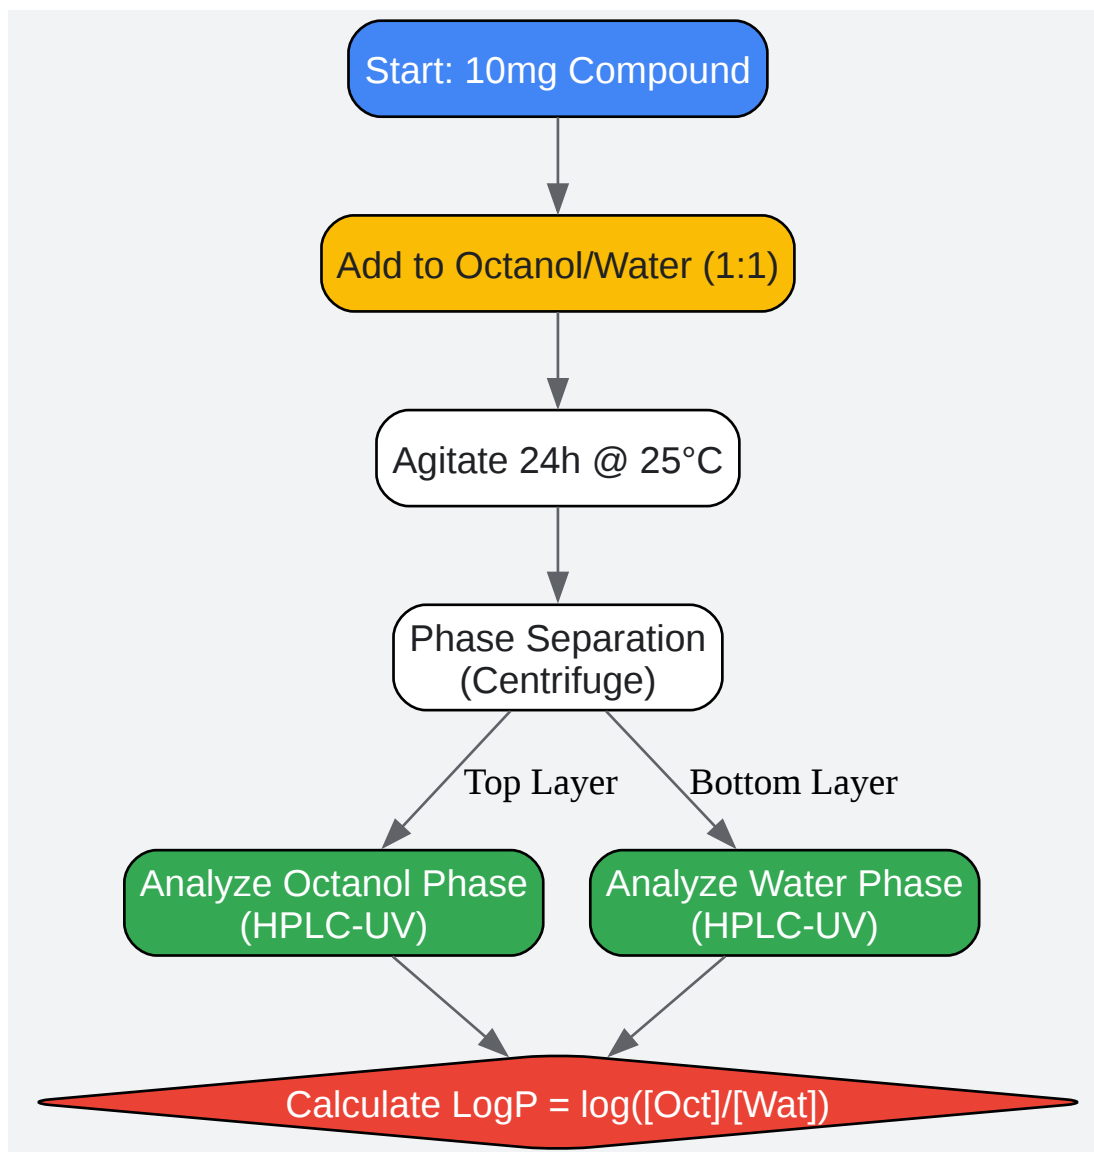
Start: 10mg Compound

Add to Octanol/Water (1:1)

Agitate 24h @ 25°C

Phase Separation (Centrifuge)

Top Layer

Bottom Layer

Analyze Octanol Phase (HPLC-UV)

Analyze Water Phase (HPLC-UV)

Calculate LogP = log([Oct]/[Wat])